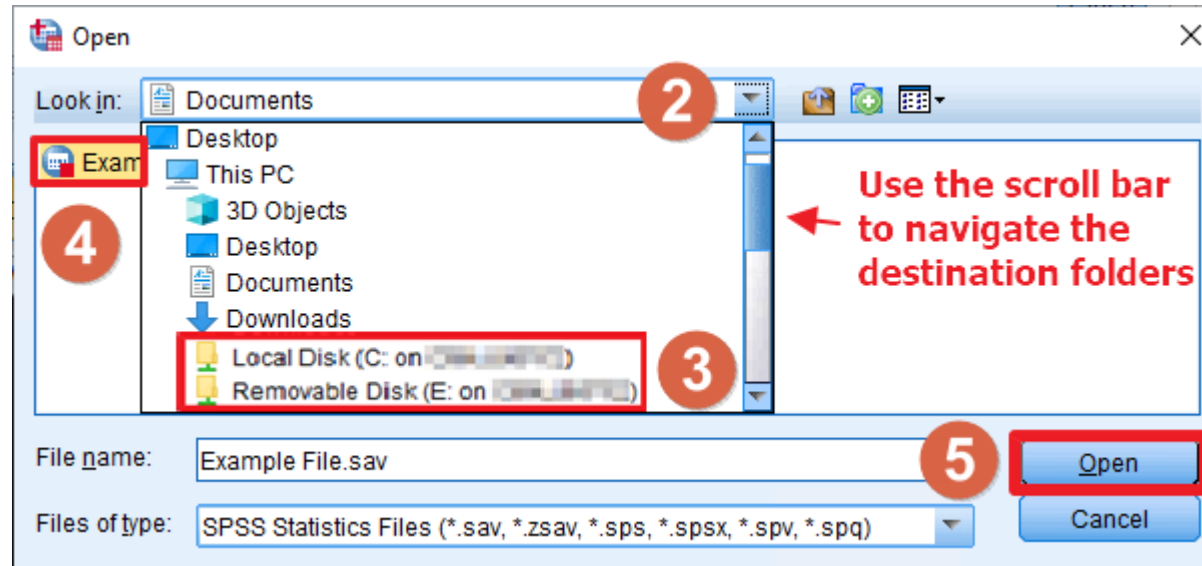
Open

Look in: Documents

2

Desktop
This PC
3D Objects
Desktop
Documents
Downloads
Local Disk (C: on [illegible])
Removable Disk (E: on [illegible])

3

Exam

4

Use the scroll bar to navigate the destination folders

File name: Example File.sav

5

Open

Files of type: SPSS Statistics Files (*.sav, *.zsav, *.sps, *.spsx, *.spv, *.spq)

Cancel